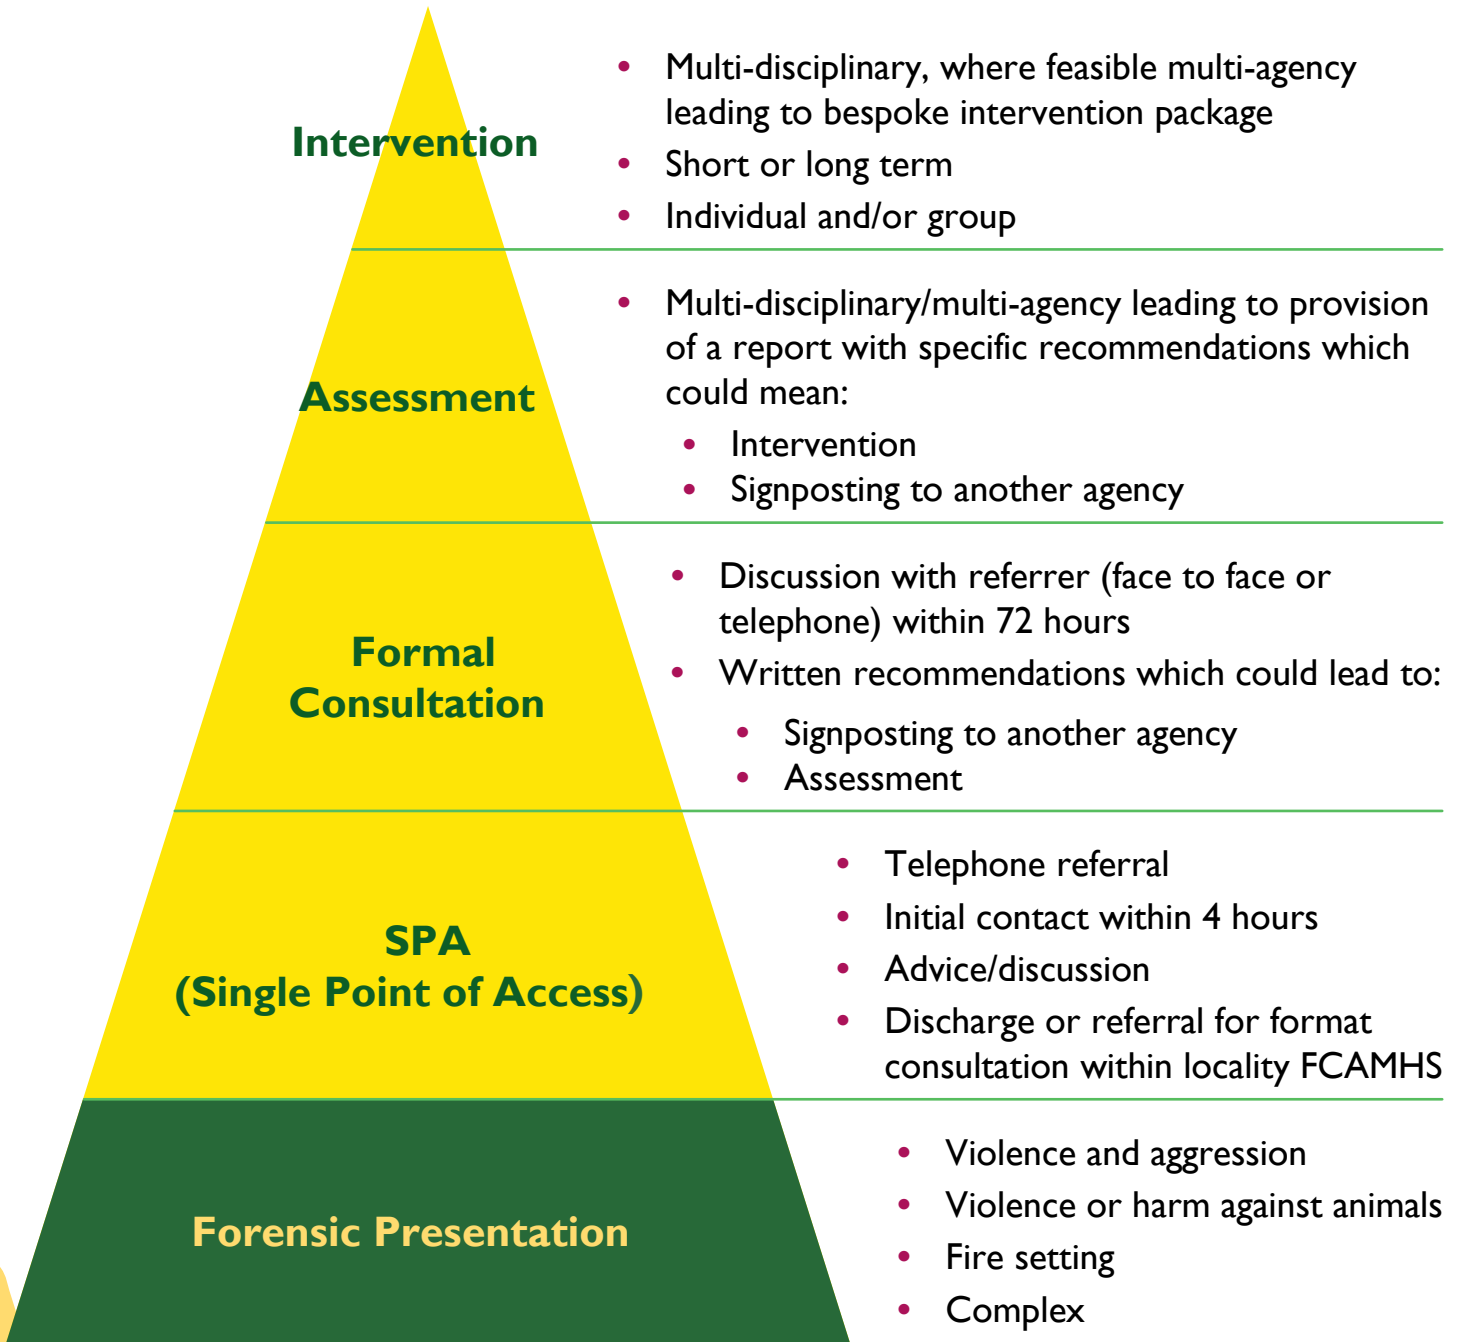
Intervention

- Multi-disciplinary, where feasible multi-agency leading to bespoke intervention package
- Short or long term
- Individual and/or group

Assessment

- Multi-disciplinary/multi-agency leading to provision of a report with specific recommendations which could mean:
  - Intervention
  - Signposting to another agency

Formal Consultation

- Discussion with referrer (face to face or telephone) within 72 hours
- Written recommendations which could lead to:
  - Signposting to another agency
  - Assessment

SPA (Single Point of Access)

- Telephone referral
- Initial contact within 4 hours
- Advice/discussion
- Discharge or referral for format consultation within locality FCAMHS

Forensic Presentation

- Violence and aggression
- Violence or harm against animals
- Fire setting
- Complex